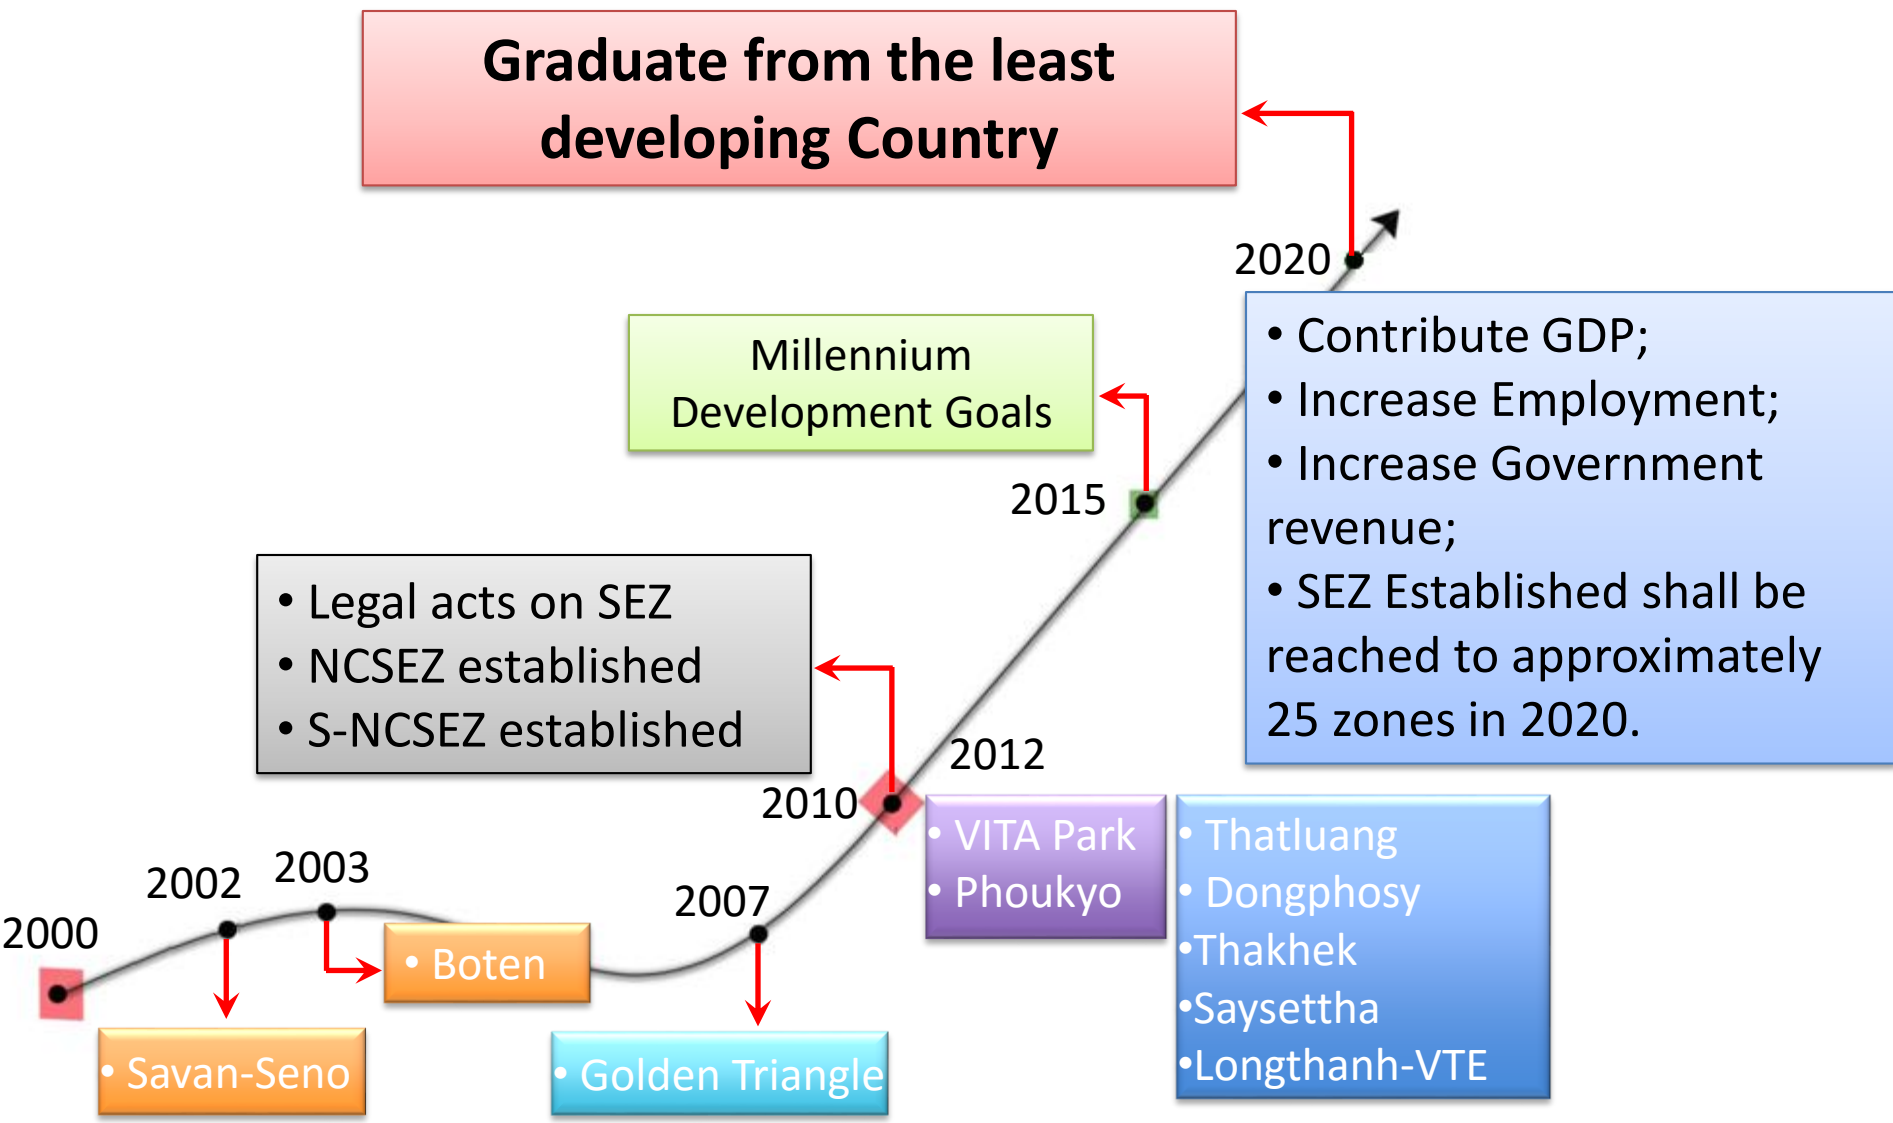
Graduate from the least developing Country

2020

• Contribute GDP;
• Increase Employment;
• Increase Government revenue;
• SEZ Established shall be reached to approximately 25 zones in 2020.

Millennium Development Goals

2015

• Legal acts on SEZ
• NCSEZ established
• S-NCSEZ established

2012

2010

• VITA Park
• Phoukyo

• Thatluang
• Dongphosy
•Thakhek
•Saysettha
•Longthanh-VTE

2000

2002

2003

2007

• Boten

• Savan-Seno

• Golden Triangle